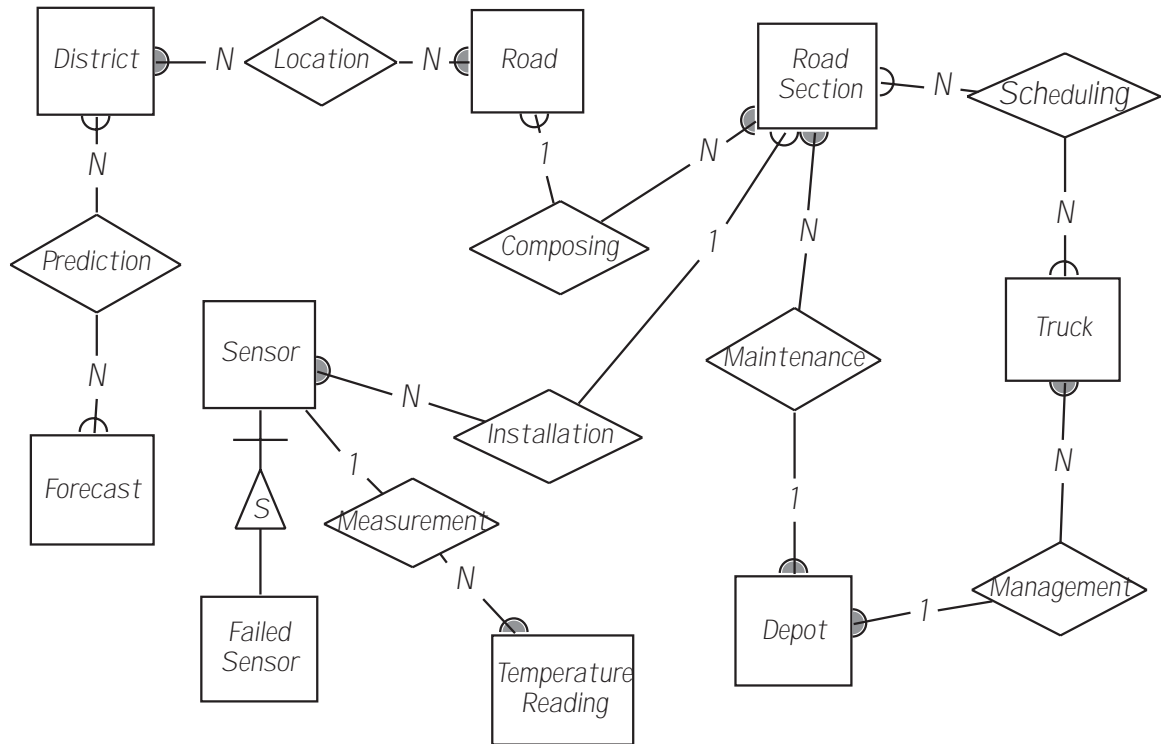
District
N
Location
N
Road
Road Section
N
Scheduling
1
N
N
Composing
1
N
Prediction
N
Sensor
N
Installation
Maintenance
Truck
N
Forecast
1
S
Measurement
1
N
N
Management
Failed Sensor
Temperature Reading
Depot
1